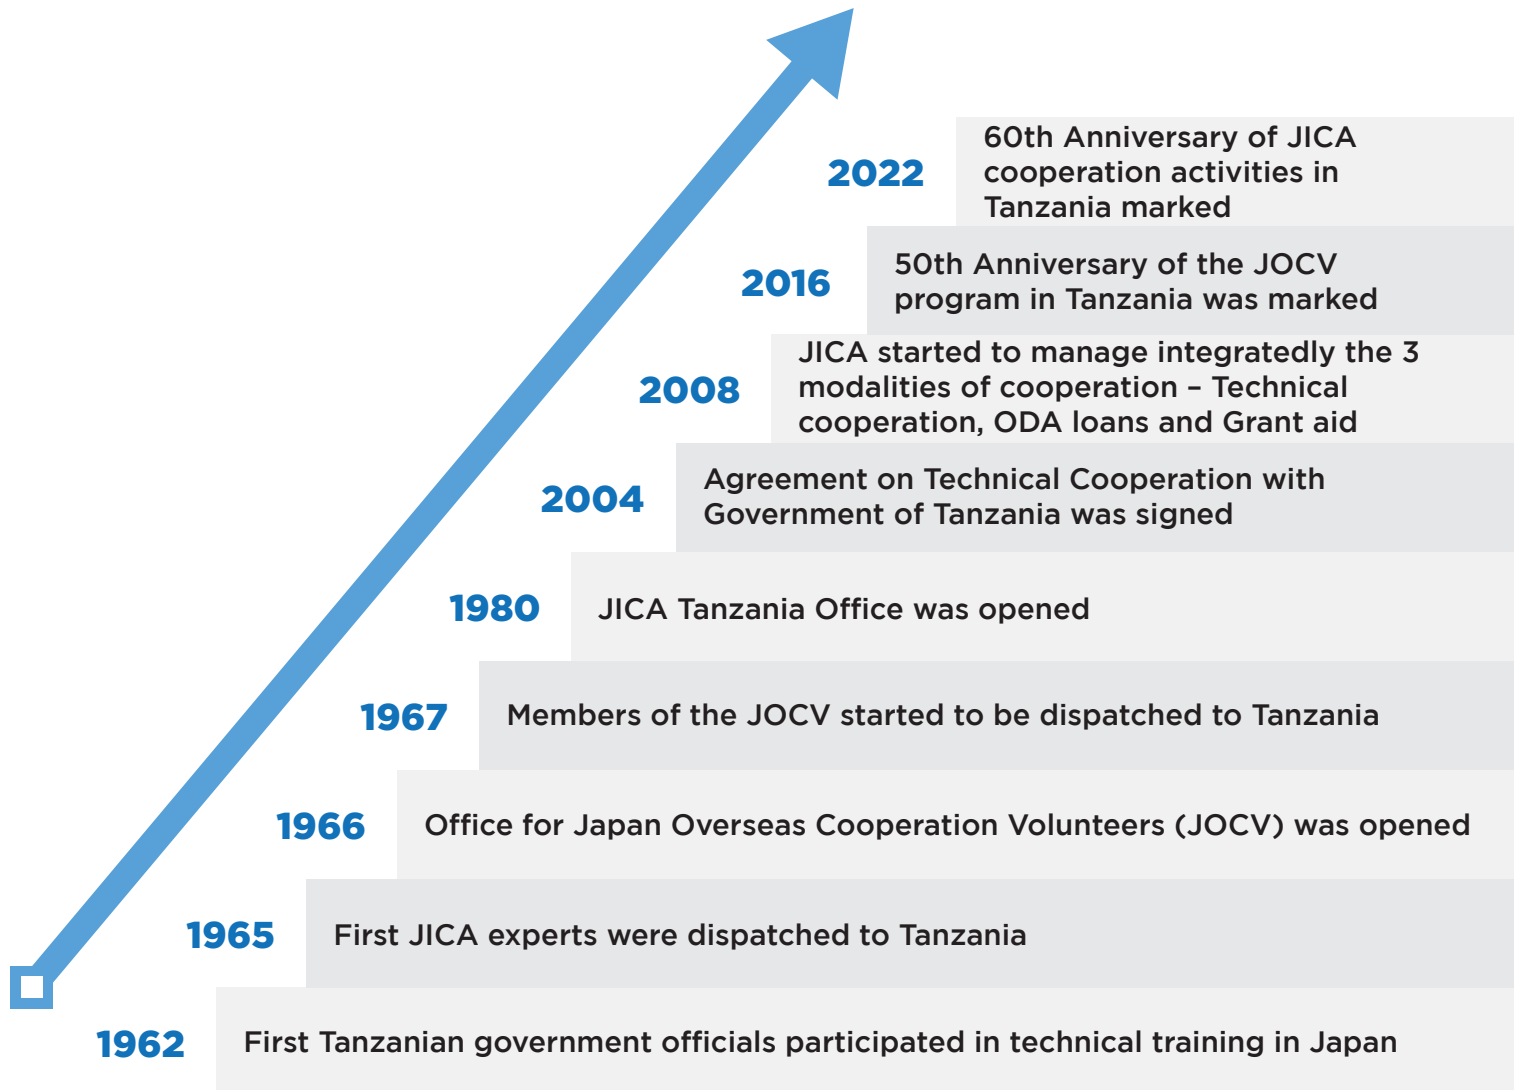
2022 60th Anniversary of JICA cooperation activities in Tanzania marked

2016 50th Anniversary of the JOCV program in Tanzania was marked

2008 JICA started to manage integratedly the 3 modalities of cooperation – Technical cooperation, ODA loans and Grant aid

2004 Agreement on Technical Cooperation with Government of Tanzania was signed

1980 JICA Tanzania Office was opened

1967 Members of the JOCV started to be dispatched to Tanzania

1966 Office for Japan Overseas Cooperation Volunteers (JOCV) was opened

1965 First JICA experts were dispatched to Tanzania

1962 First Tanzanian government officials participated in technical training in Japan